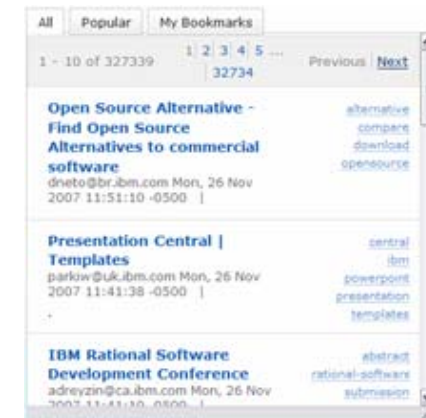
All | Popular | My Bookmarks

1 - 10 of 327339 | 1 2 3 4 5 ... 32734 | Previous Next

Open Source Alternative - Find Open Source Alternatives to commercial software
dneto@br.ibm.com Mon, 26 Nov 2007 11:51:10 -0500 |

alternative
compare
download
opensource

Presentation Central | Templates
parkiw@uk.ibm.com Mon, 26 Nov 2007 11:41:38 -0500 |

central
ibm
powerpoint
presentation
templates

IBM Rational Software Development Conference
adreyzin@ca.ibm.com Mon, 26 Nov 2007 11:41:10 -0500 |

abstract
rational-software
submission